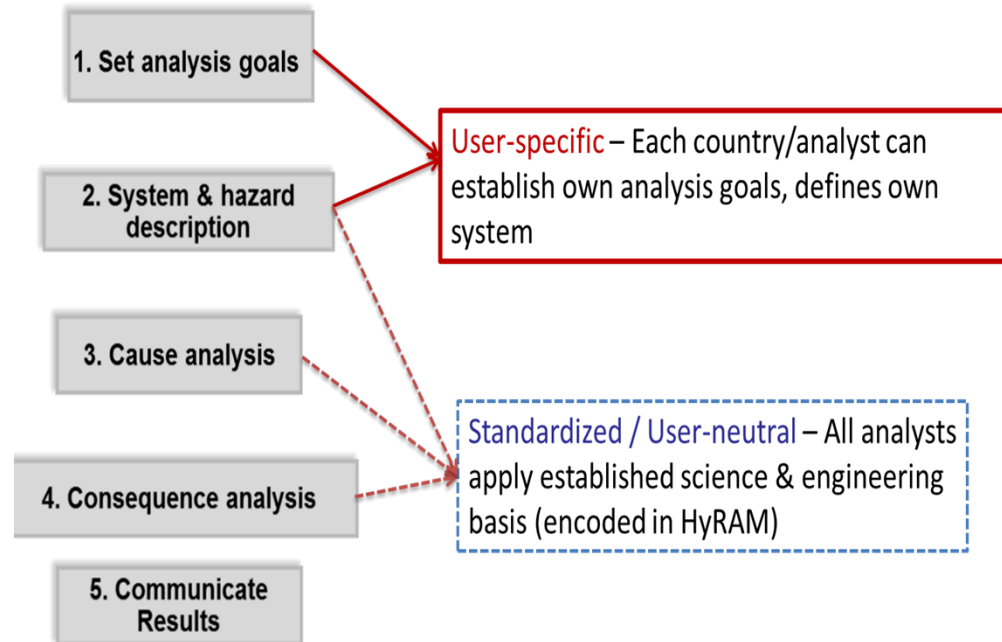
1. Set analysis goals

2. System & hazard description

3. Cause analysis

4. Consequence analysis

5. Communicate Results

User-specific – Each country/analyst can establish own analysis goals, defines own system

Standardized / User-neutral – All analysts apply established science & engineering basis (encoded in HyRAM)